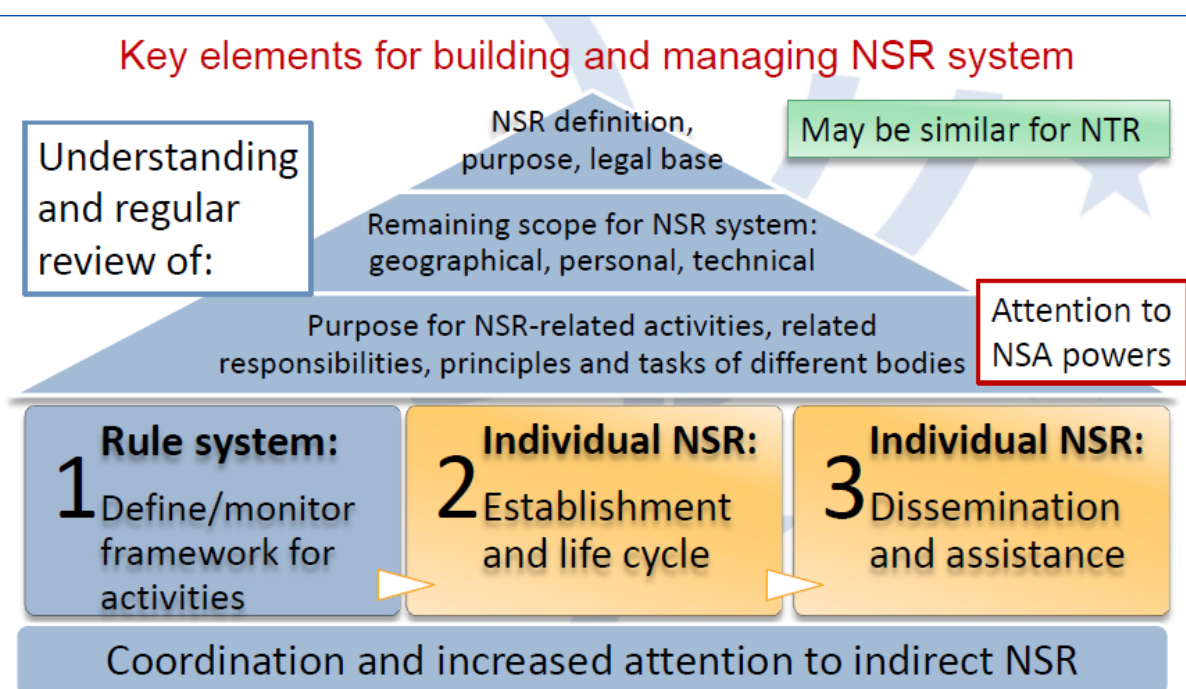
Key elements for building and managing NSR system

Understanding and regular review of:

NSR definition, purpose, legal base

May be similar for NTR

Remaining scope for NSR system: geographical, personal, technical

Purpose for NSR-related activities, related responsibilities, principles and tasks of different bodies

Attention to NSA powers

1 Rule system: Define/monitor framework for activities

2 Individual NSR: Establishment and life cycle

3 Individual NSR: Dissemination and assistance

Coordination and increased attention to indirect NSR